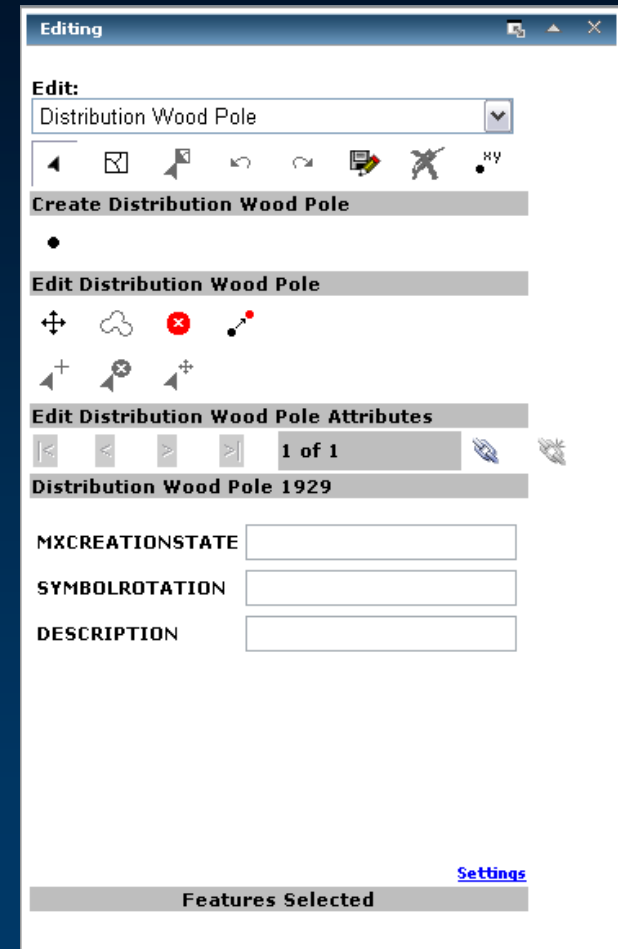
Editing

Edit:
Distribution Wood Pole

xy

Create Distribution Wood Pole

Edit Distribution Wood Pole

Edit Distribution Wood Pole Attributes

|< < > >| 1 of 1

Distribution Wood Pole 1929

MXCREATIONSTATE

SYMBOLROTATION

DESCRIPTION

Settings

Features Selected